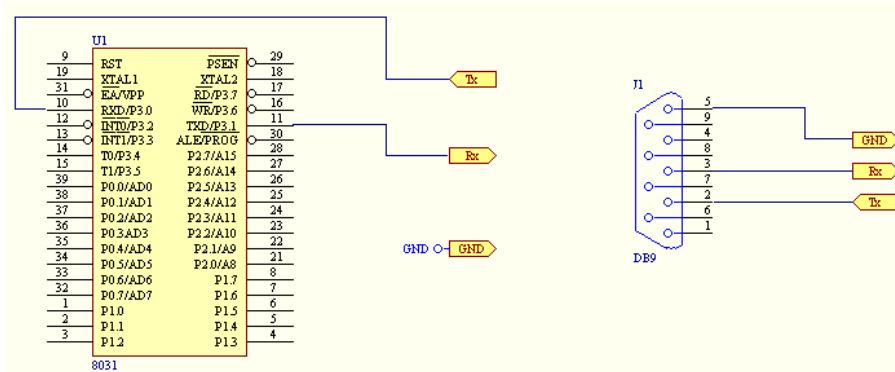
U1

| | | | |
|---|---|---|---|
| 9 | RST | $\overline{PSEN}$ | 29 |
| 19 | XTAL1 | XTAL2 | 18 |
| 31 | $\overline{EA}$/VPP | $\overline{RD}$/P3.7 | 17 |
| 10 | RXD/P3.0 | $\overline{WR}$/P3.6 | 16 |
| 12 | $\overline{INT0}$/P3.2 | TXD/P3.1 | 11 |
| 13 | $\overline{INT1}$/P3.3 | ALE/$\overline{PROG}$ | 30 |
| 14 | T0/P3.4 | P2.7/A15 | 28 |
| 15 | T1/P3.5 | P2.6/A14 | 27 |
| 39 | P0.0/AD0 | P2.5/A13 | 26 |
| 38 | P0.1/AD1 | P2.4/A12 | 25 |
| 37 | P0.2/AD2 | P2.3/A11 | 24 |
| 36 | P0.3AD3 | P2.2/A10 | 23 |
| 35 | P0.4/AD4 | P2.1/A9 | 22 |
| 34 | P0.5/AD5 | P2.0/A8 | 21 |
| 33 | P0.6/AD6 | P1.7 | 8 |
| 32 | P0.7/AD7 | P1.6 | 7 |
| 1 | P1.0 | P1.5 | 6 |
| 2 | P1.1 | P1.4 | 5 |
| 3 | P1.2 | P1.3 | 4 |

8031

Tx
Rx
GND GND

J1
5
9
4
8
3
7
2
6
1
DB9

GND
Rx
Tx